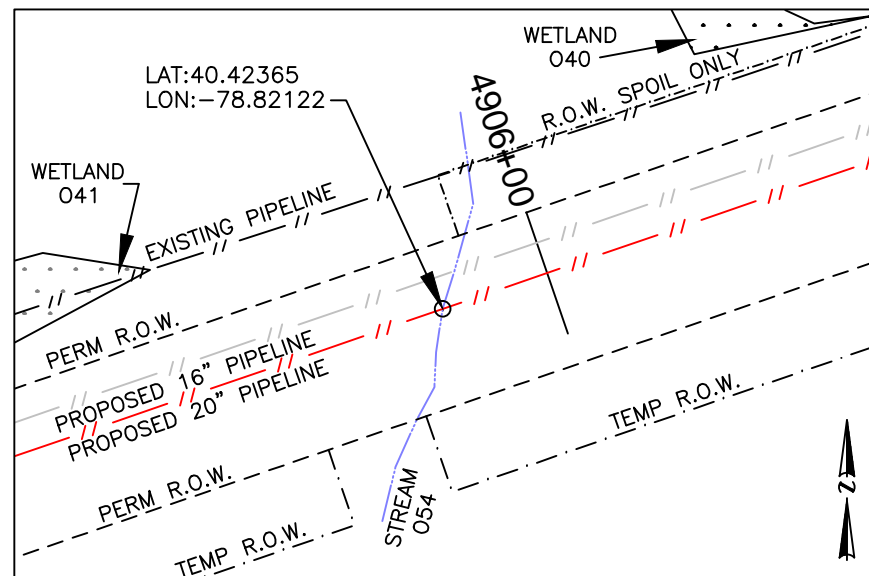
WETLAND
040

LAT:40.42365
LON:−78.82122

4906+00

R.O.W. SPOIL ONLY

WETLAND
041

EXISTING PIPELINE

PERM R.O.W.

PROPOSED 16" PIPELINE
PROPOSED 20" PIPELINE

TEMP R.O.W.

PERM R.O.W.

STREAM
054

TEMP R.O.W.

N